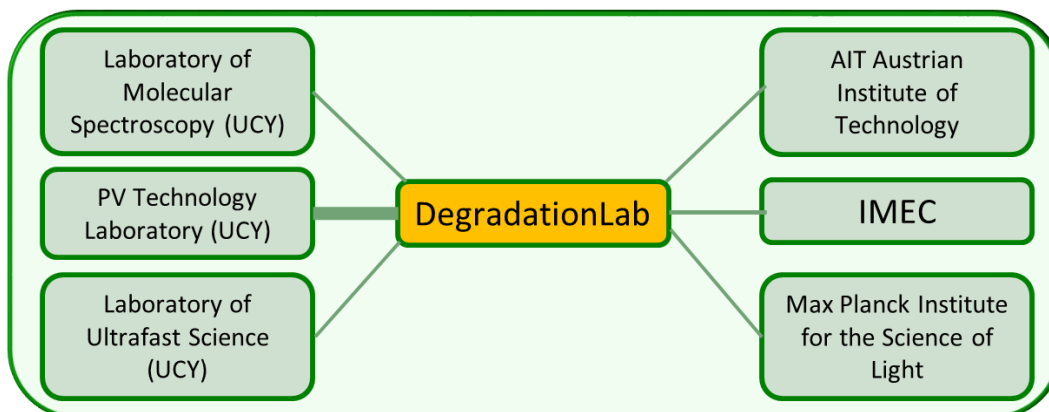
Laboratory of Molecular Spectroscopy (UCY)

PV Technology Laboratory (UCY)

Laboratory of Ultrafast Science (UCY)

DegradationLab

AIT Austrian Institute of Technology

IMEC

Max Planck Institute for the Science of Light